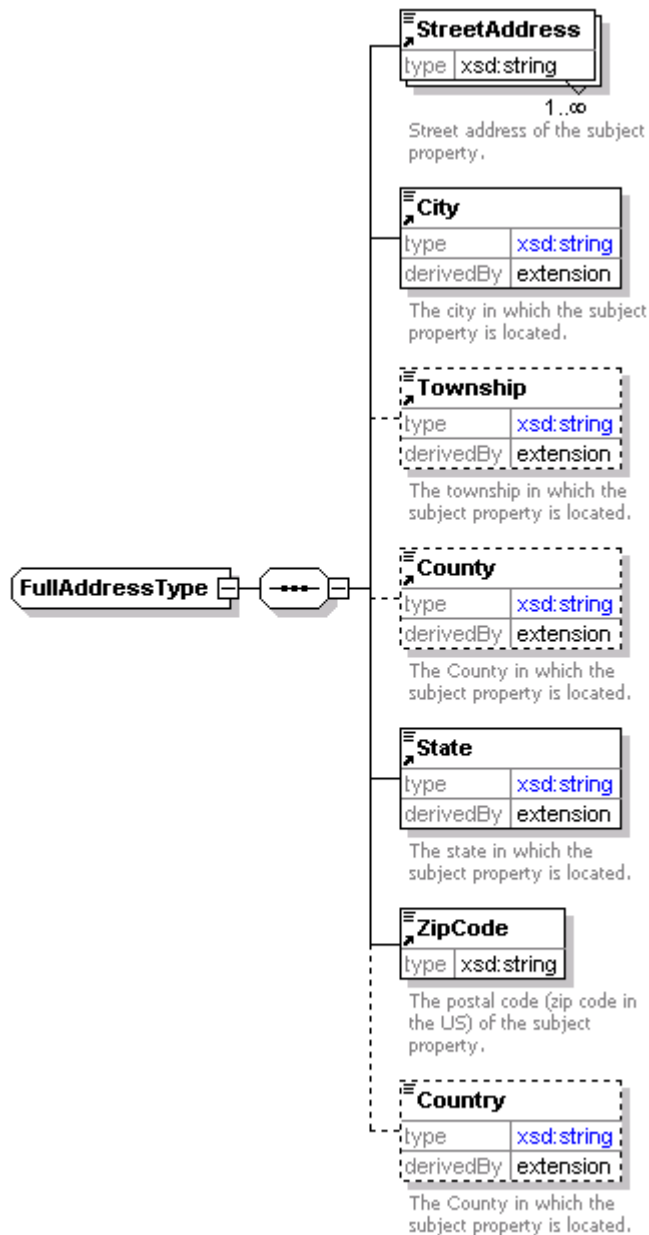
FullAddressType

StreetAddress
| type | xsd:string |
|---|---|

$1..\infty$

Street address of the subject property.

City
| type | xsd:string |
|---|---|
| derivedBy | extension |

The city in which the subject property is located.

Township
| type | xsd:string |
|---|---|
| derivedBy | extension |

The township in which the subject property is located.

County
| type | xsd:string |
|---|---|
| derivedBy | extension |

The County in which the subject property is located.

State
| type | xsd:string |
|---|---|
| derivedBy | extension |

The state in which the subject property is located.

ZipCode
| type | xsd:string |
|---|---|

The postal code (zip code in the US) of the subject property.

Country
| type | xsd:string |
|---|---|
| derivedBy | extension |

The County in which the subject property is located.